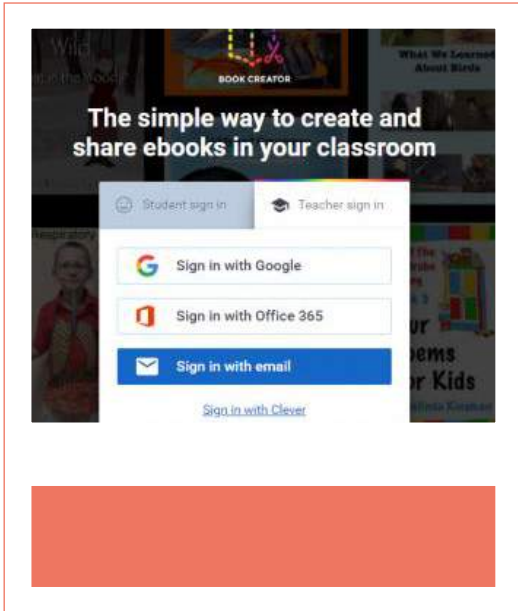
Wild

at the Woods

BOOK CREATOR

What We Learned About Birds

The simple way to create and share ebooks in your classroom

Student sign in

Teacher sign in

Respiratory

Sign in with Google

Sign in with Office 365

Sign in with email

Sign in with Clever

ur

ems

r Kids